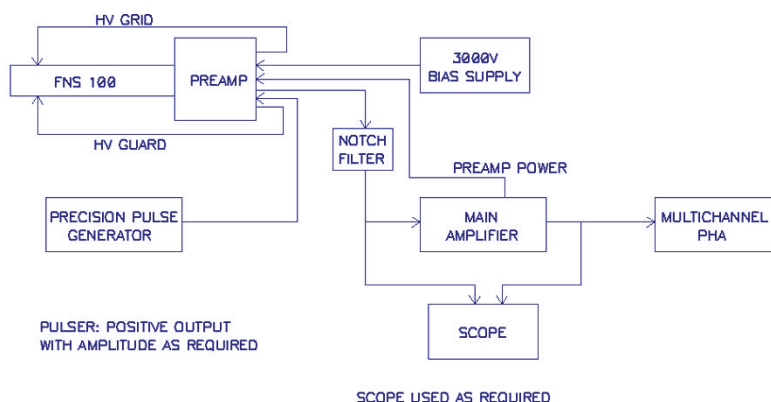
HV GRID

FNS 100

PREAMP

3000V BIAS SUPPLY

HV GUARD

NOTCH FILTER

PREAMP POWER

PRECISION PULSE GENERATOR

MAIN AMPLIFIER

MULTICHANNEL PHA

PULSER: POSITIVE OUTPUT WITH AMPLITUDE AS REQUIRED

SCOPE

SCOPE USED AS REQUIRED